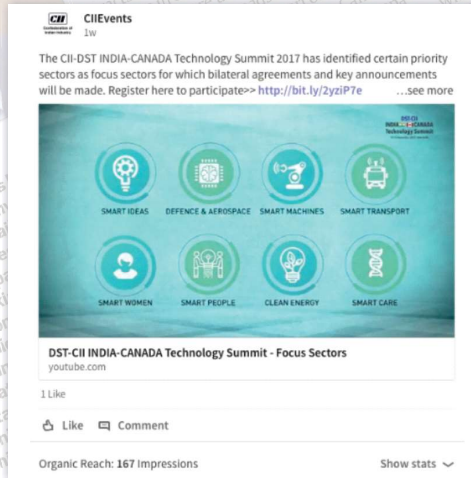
CII
Confederation of Indian Industry
CIIEvents
1w

The CII-DST INDIA-CANADA Technology Summit 2017 has identified certain priority sectors as focus sectors for which bilateral agreements and key announcements will be made. Register here to participate>> http://bit.ly/2yziP7e ...see more

DST-CII
INDIA-CANADA
Technology Summit

SMART IDEAS
DEFENCE & AEROSPACE
SMART MACHINES
SMART TRANSPORT
SMART WOMEN
SMART PEOPLE
CLEAN ENERGY
SMART CARE

DST-CII INDIA-CANADA Technology Summit - Focus Sectors
youtube.com

1 Like

Like
Comment

Organic Reach: 167 Impressions
Show stats